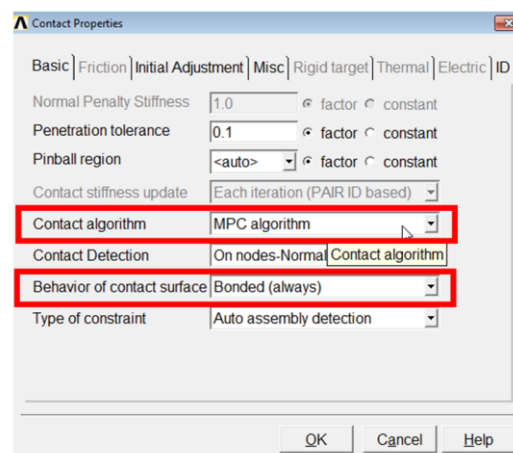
Contact Properties

Basic | Friction | Initial Adjustment | Misc | Rigid target | Thermal | Electric | ID

Normal Penalty Stiffness | 1.0 | factor | constant
Penetration tolerance | 0.1 | factor | constant
Pinball region | <auto> | factor | constant
Contact stiffness update | Each iteration (PAIR ID based)
Contact algorithm | MPC algorithm
Contact Detection | On nodes-Normal | Contact algorithm
Behavior of contact surface | Bonded (always)
Type of constraint | Auto assembly detection

OK | Cancel | Help